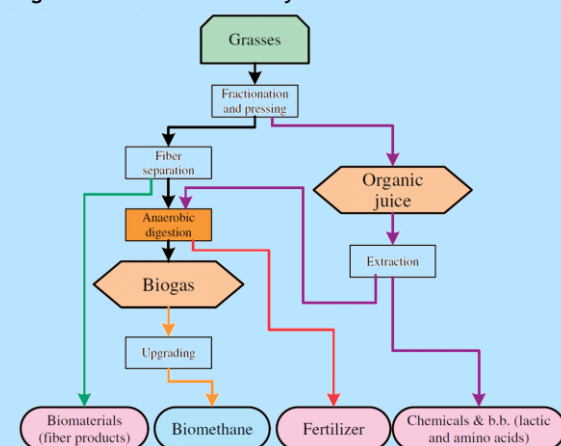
Grasses

Fractionation and pressing

Fiber separation

Organic juice

Anaerobic digestion

Extraction

Biogas

Upgrading

Biomaterials (fiber products)

Biomethane

Fertilizer

Chemicals & b.b. (lactic and amino acids)